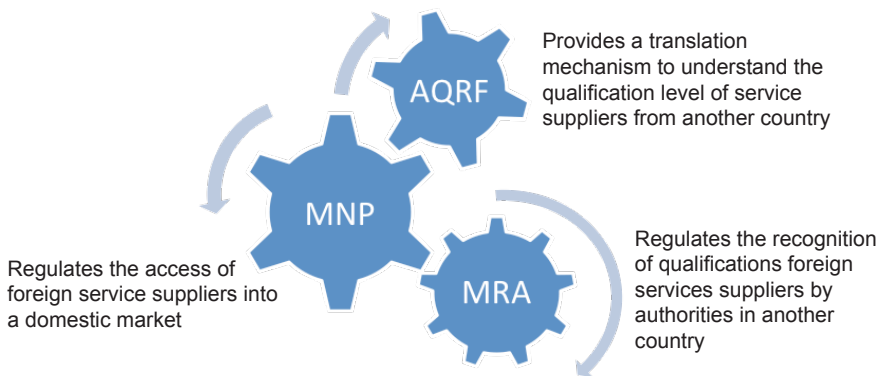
AQRF

Provides a translation mechanism to understand the qualification level of service suppliers from another country

MNP

Regulates the access of foreign service suppliers into a domestic market

MRA

Regulates the recognition of qualifications foreign services suppliers by authorities in another country